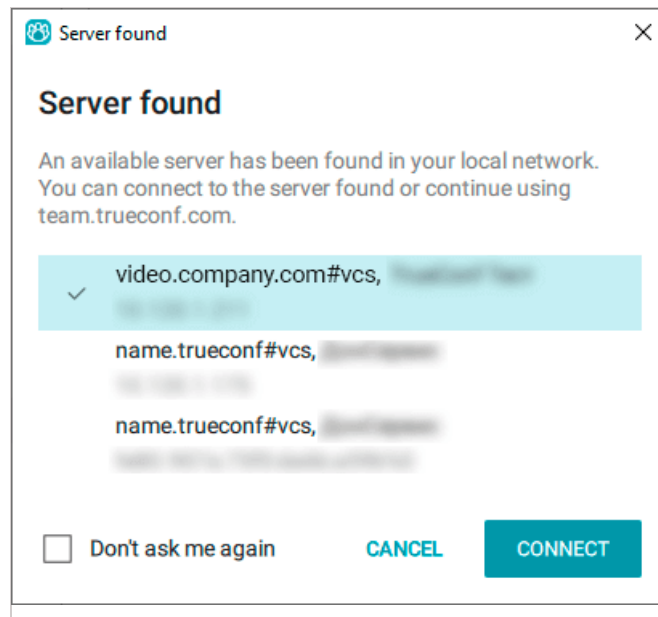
Server found

Server found

An available server has been found in your local network. You can connect to the server found or continue using team.trueconf.com.

video.company.com#vcs, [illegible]
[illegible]

name.trueconf#vcs, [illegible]
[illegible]

name.trueconf#vcs, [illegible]
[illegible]

Don't ask me again

CANCEL

CONNECT